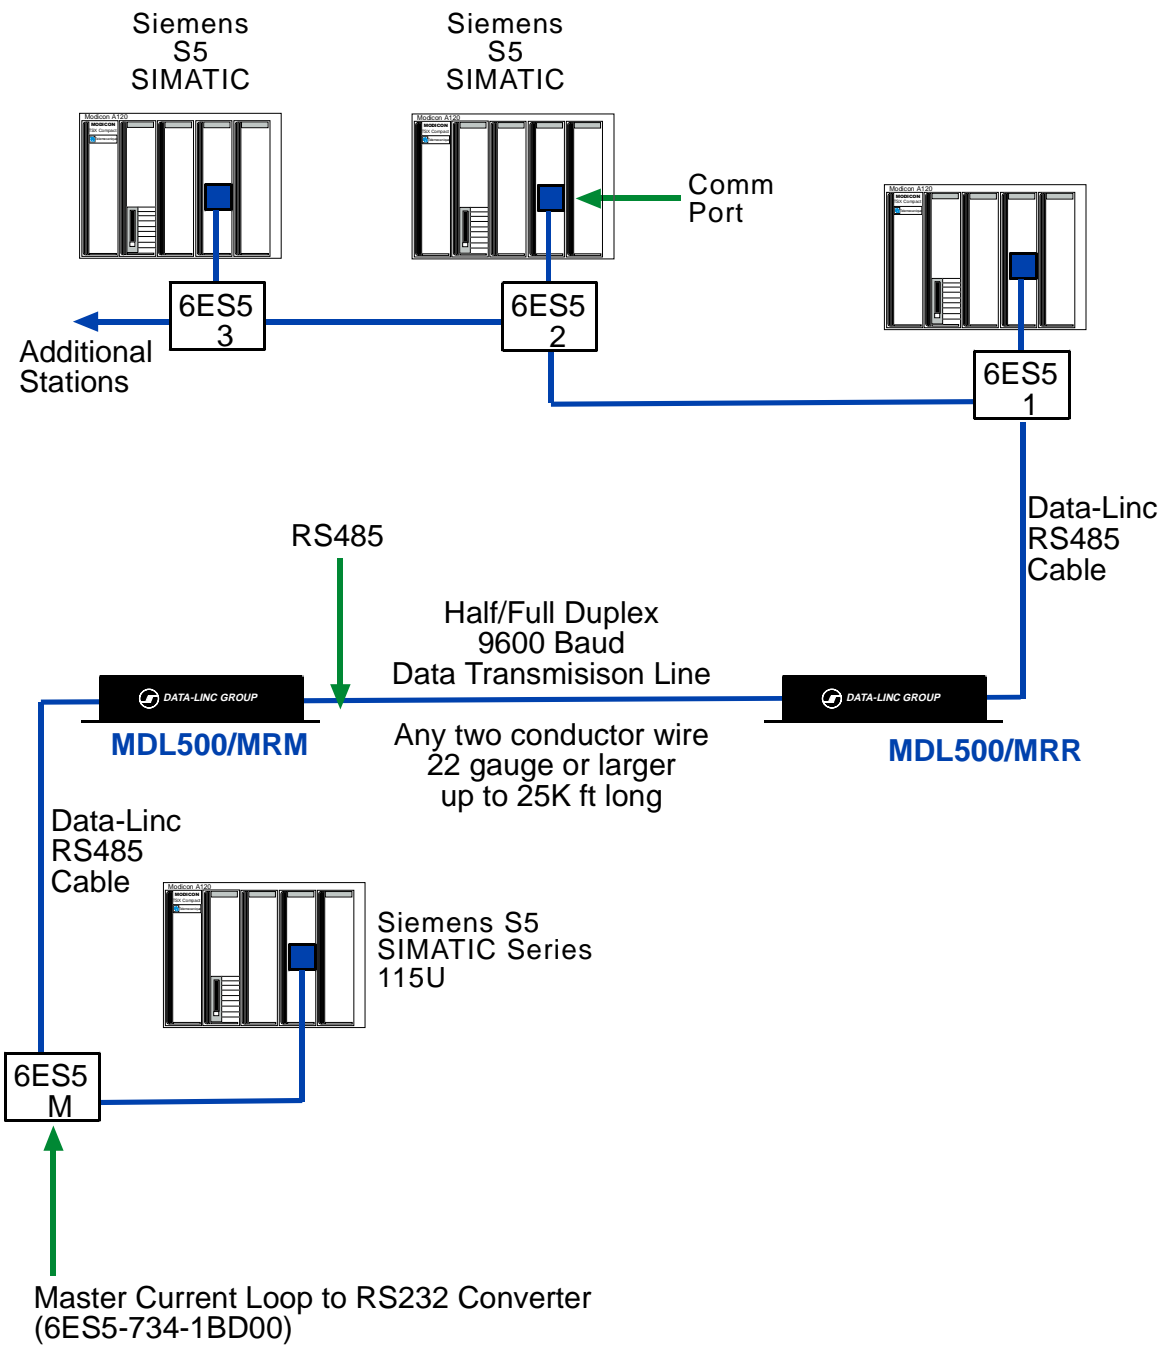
Siemens
S5
SIMATIC

Siemens
S5
SIMATIC

Modicon A120

Modicon A120

Comm
Port

Modicon A120

6ES5
3

6ES5
2

Additional
Stations

6ES5
1

Data-Linc
RS485
Cable

RS485

Half/Full Duplex
9600 Baud
Data Transmisison Line

DATA-LINC GROUP

DATA-LINC GROUP

MDL500/MRM

Any two conductor wire
22 gauge or larger
up to 25K ft long

MDL500/MRR

Data-Linc
RS485
Cable

Modicon A120

Siemens S5
SIMATIC Series
115U

6ES5
M

Master Current Loop to RS232 Converter
(6ES5-734-1BD00)